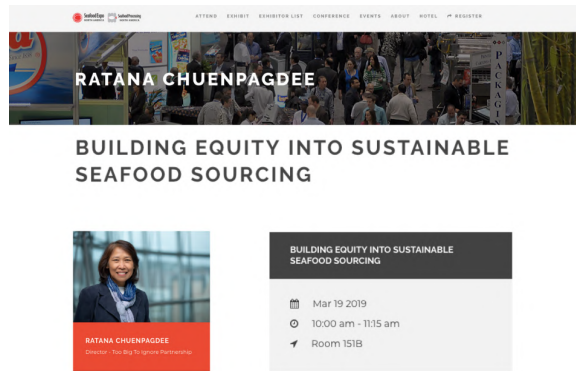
Seafood Expo NORTH AMERICA Seafood Processing NORTH AMERICA

ATTEND EXHIBIT EXHIBITOR LIST CONFERENCE EVENTS ABOUT HOTEL REGISTER

RATANA CHUENPAGDEE

PACKAGI

BUILDING EQUITY INTO SUSTAINABLE SEAFOOD SOURCING

RATANA CHUENPAGDEE

Director - Too Big To Ignore Partnership

BUILDING EQUITY INTO SUSTAINABLE SEAFOOD SOURCING

Mar 19 2019

10:00 am - 11:15 am

Room 151B